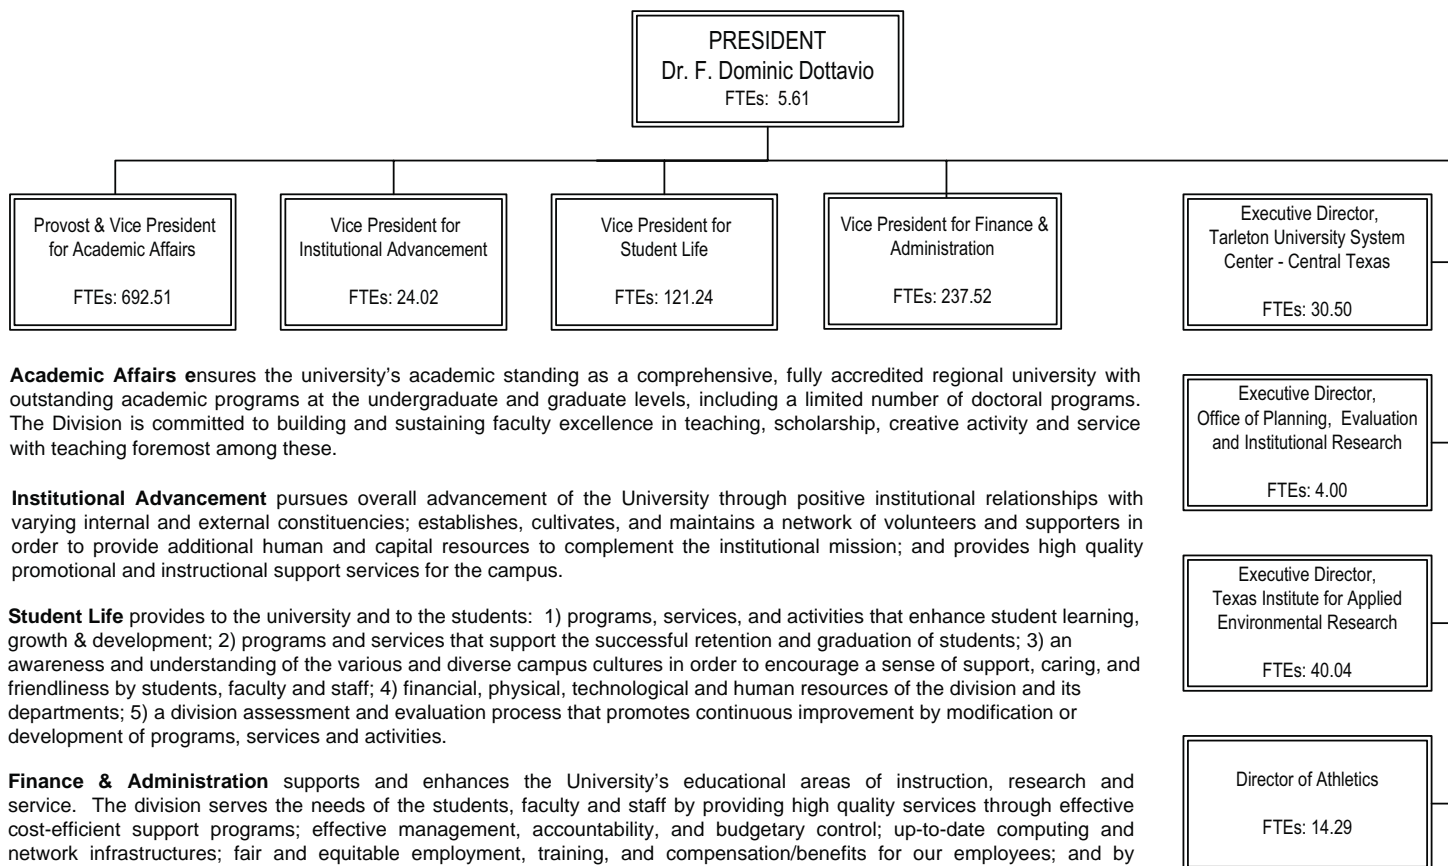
PRESIDENT
Dr. F. Dominic Dottavio
FTEs: 5.61

Provost & Vice President for Academic Affairs

FTEs: 692.51

Vice President for Institutional Advancement

FTEs: 24.02

Vice President for Student Life

FTEs: 121.24

Vice President for Finance & Administration

FTEs: 237.52

Executive Director, Tarleton University System Center - Central Texas

FTEs: 30.50

Academic Affairs ensures the university's academic standing as a comprehensive, fully accredited regional university with outstanding academic programs at the undergraduate and graduate levels, including a limited number of doctoral programs. The Division is committed to building and sustaining faculty excellence in teaching, scholarship, creative activity and service with teaching foremost among these.

Executive Director, Office of Planning, Evaluation and Institutional Research

FTEs: 4.00

Institutional Advancement pursues overall advancement of the University through positive institutional relationships with varying internal and external constituencies; establishes, cultivates, and maintains a network of volunteers and supporters in order to provide additional human and capital resources to complement the institutional mission; and provides high quality promotional and instructional support services for the campus.

Student Life provides to the university and to the students: 1) programs, services, and activities that enhance student learning, growth & development; 2) programs and services that support the successful retention and graduation of students; 3) an awareness and understanding of the various and diverse campus cultures in order to encourage a sense of support, caring, and friendliness by students, faculty and staff; 4) financial, physical, technological and human resources of the division and its departments; 5) a division assessment and evaluation process that promotes continuous improvement by modification or development of programs, services and activities.

Executive Director, Texas Institute for Applied Environmental Research

FTEs: 40.04

Finance & Administration supports and enhances the University's educational areas of instruction, research and service. The division serves the needs of the students, faculty and staff by providing high quality services through effective cost-efficient support programs; effective management, accountability, and budgetary control; up-to-date computing and network infrastructures; fair and equitable employment, training, and compensation/benefits for our employees; and by

Director of Athletics

FTEs: 14.29